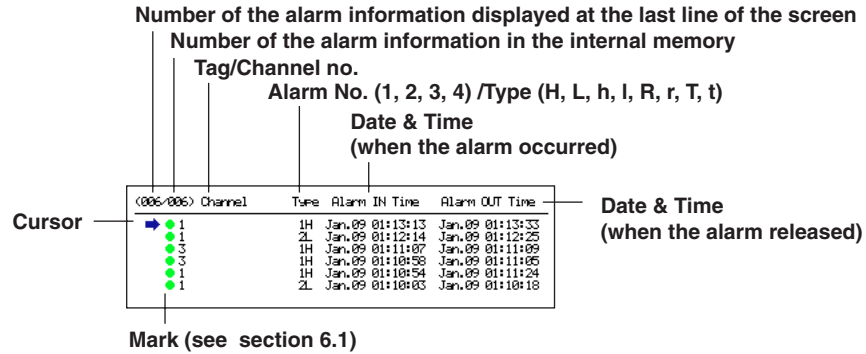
Number of the alarm information displayed at the last line of the screen
Number of the alarm information in the internal memory
Tag/Channel no.
Alarm No. (1, 2, 3, 4) /Type (H, L, h, l, R, r, T, t)
Date & Time
(when the alarm occurred)

(006/006) Channel Type Alarm IN Time Alarm OUT Time

Date & Time
(when the alarm released)

Cursor

| Channel | Type | Alarm IN Time | Alarm OUT Time |
|---|---|---|---|
| 1 | 1H | Jan.09 01:13:13 | Jan.09 01:13:33 |
| 1 | 2L | Jan.09 01:12:14 | Jan.09 01:12:25 |
| 3 | 1H | Jan.09 01:11:07 | Jan.09 01:11:09 |
| 3 | 1H | Jan.09 01:10:58 | Jan.09 01:11:05 |
| 1 | 1H | Jan.09 01:10:54 | Jan.09 01:11:24 |
| 1 | 2L | Jan.09 01:10:03 | Jan.09 01:10:18 |

Mark (see section 6.1)